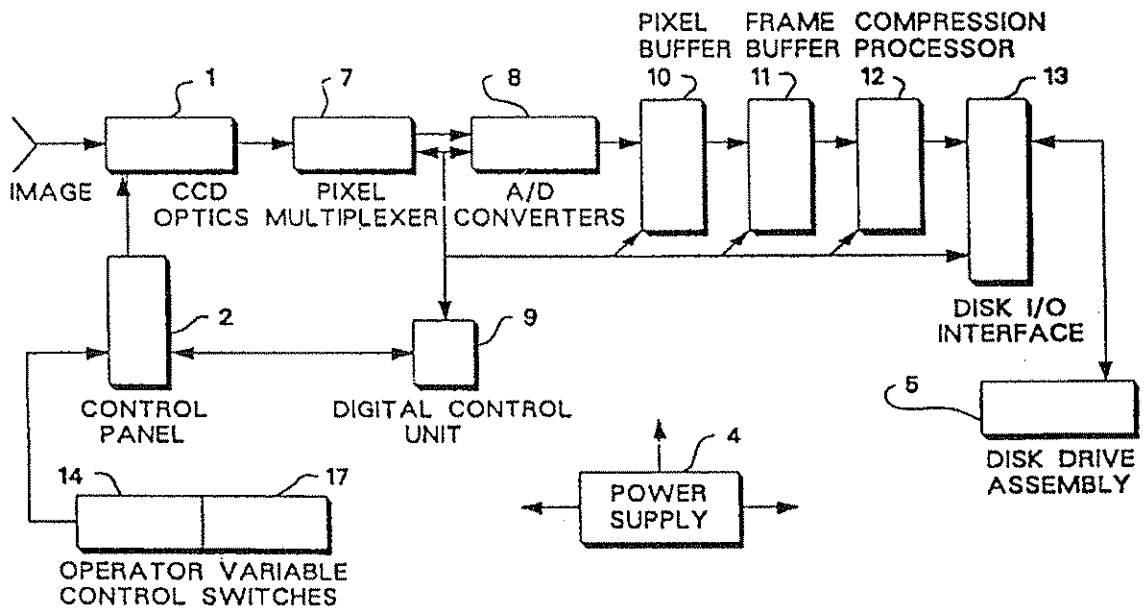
PIXEL BUFFER
FRAME BUFFER
COMPRESSION PROCESSOR

1
7
8
10
11
12
13

IMAGE
CCD OPTICS
PIXEL MULTIPLEXER
A/D CONVERTERS

DISK I/O INTERFACE

2
9

CONTROL PANEL
DIGITAL CONTROL UNIT

5
DISK DRIVE ASSEMBLY

4
POWER SUPPLY

14
17
OPERATOR VARIABLE CONTROL SWITCHES